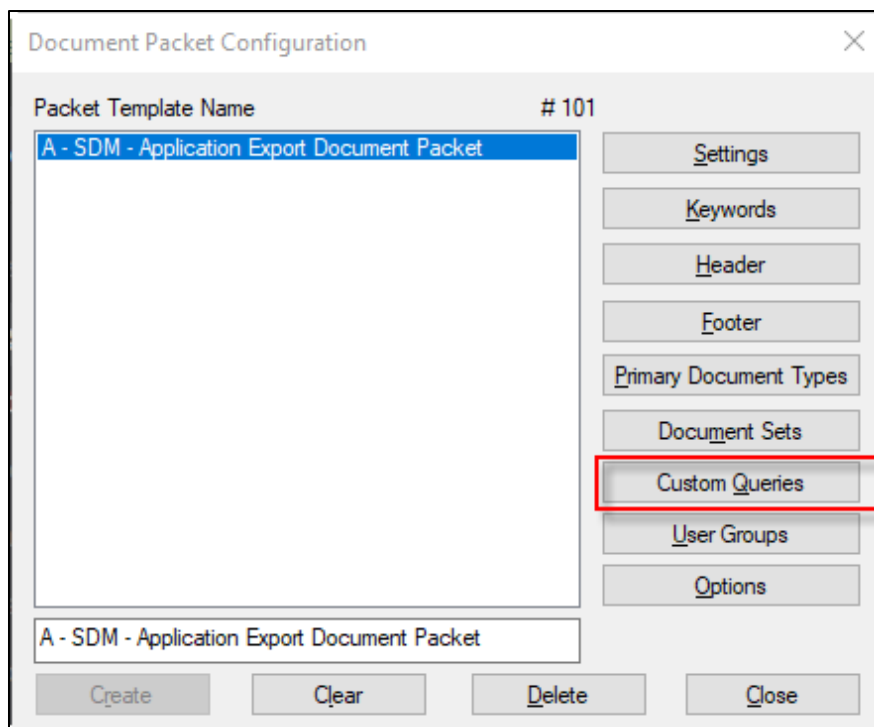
Document Packet Configuration

Packet Template Name

# 101

A - SDM - Application Export Document Packet

Settings

Keywords

Header

Footer

Primary Document Types

Document Sets

Custom Queries

User Groups

Options

A - SDM - Application Export Document Packet

Create

Clear

Delete

Close